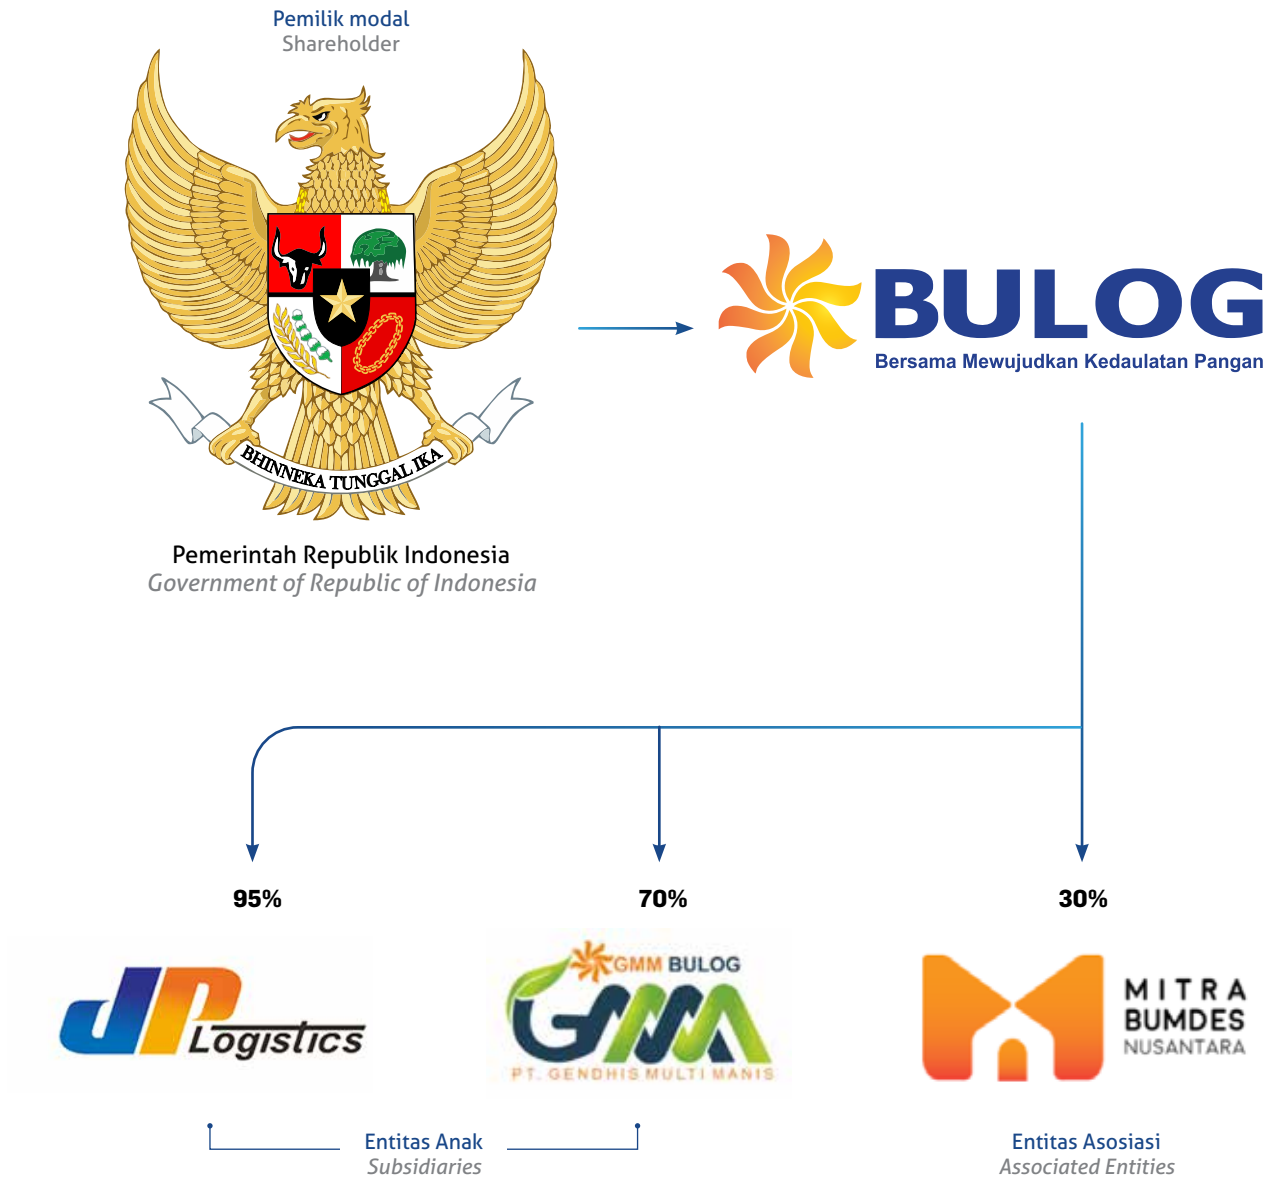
Pemilik modal
Shareholder

BHINNEKA TUNGGAL IKA

Pemerintah Republik Indonesia
Government of Republic of Indonesia

BULOG
Bersama Mewujudkan Kedaulatan Pangan

95%

70%

30%

JP Logistics

GMM BULOG
GMM
PT. GENDHIS MULTI MANIS

MITRA
BUMDES
NUSANTARA

Entitas Anak
Subsidiaries

Entitas Asosiasi
Associated Entities